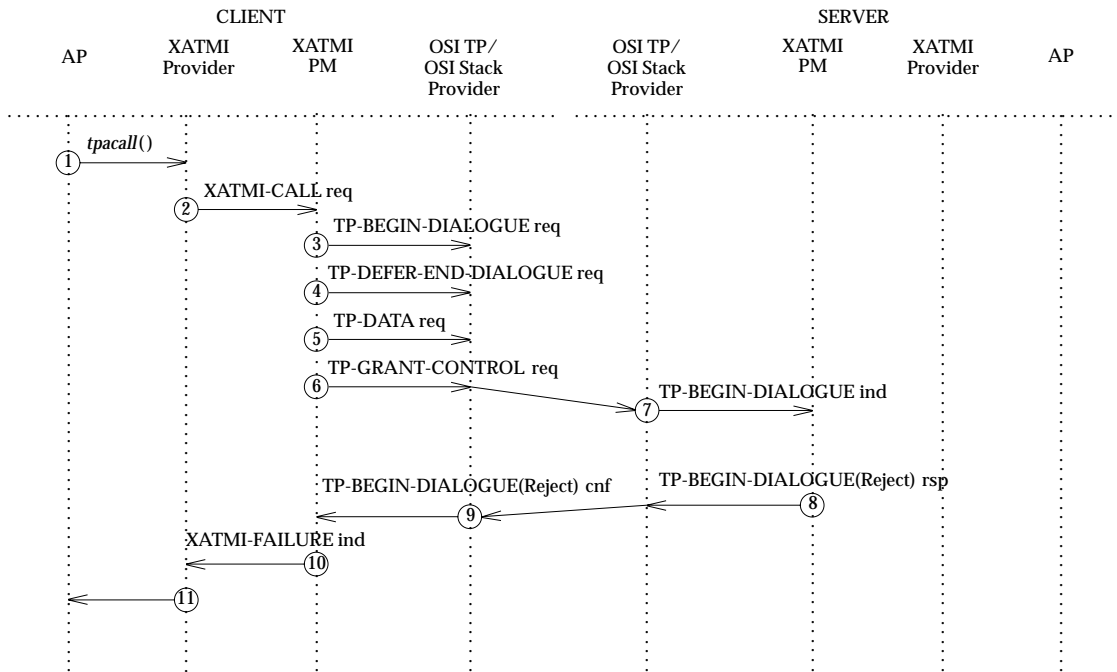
CLIENT

SERVER

AP

XATMI Provider

XATMI PM

OSI TP/ OSI Stack Provider

OSI TP/ OSI Stack Provider

XATMI PM

XATMI Provider

AP

1 *tpacall*()

2 XATMI-CALL req

3 TP-BEGIN-DIALOGUE req

4 TP-DEFER-END-DIALOGUE req

5 TP-DATA req

6 TP-GRANT-CONTROL req

7 TP-BEGIN-DIALOGUE ind

8 TP-BEGIN-DIALOGUE(Reject) rsp

9 TP-BEGIN-DIALOGUE(Reject) cnf

10 XATMI-FAILURE ind

11